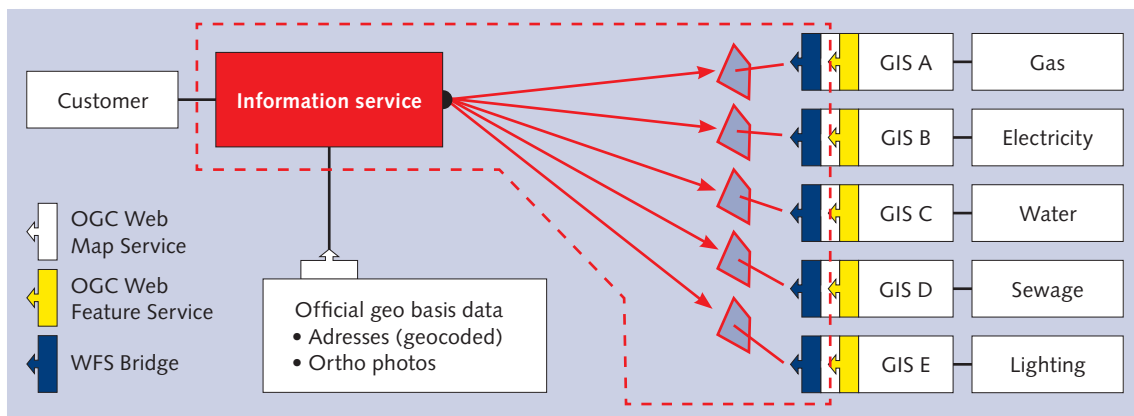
Customer

Information service

GIS A
Gas

GIS B
Electricity

GIS C
Water

GIS D
Sewage

GIS E
Lighting

OGC Web Map Service

OGC Web Feature Service

WFS Bridge

Official geo basis data
• Adresses (geocoded)
• Ortho photos